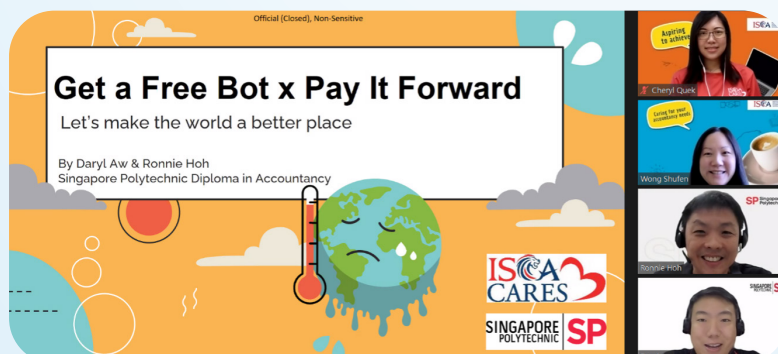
Official (Closed), Non-Sensitive

Get a Free Bot x Pay It Forward

Let's make the world a better place

By Daryl Aw & Ronnie Hoh
Singapore Polytechnic Diploma in Accountancy

ISCA CARES

SINGAPORE POLYTECHNIC SP

Aspiring to achieve

ISCA

Cheryl Quek

Caring for your accountancy needs

ISCA

Wong Shufen

SP Singapore Polytechnic

Ronnie Hoh

SINGAPORE POLYTECHNIC